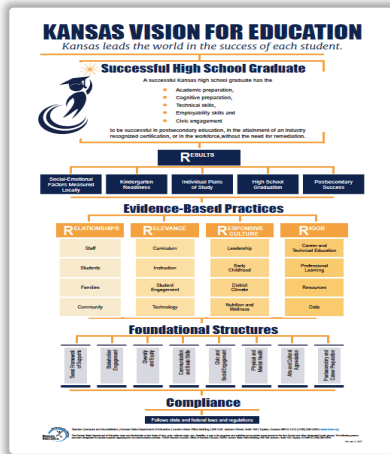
KANSAS VISION FOR EDUCATION
Kansas leads the world in the success of each student.

Successful High School Graduate

A successful Kansas high school graduate has the
Academic preparation,
Cognitive preparation,
Technical skills,
Employability skills and
Civic engagement
to be successful in postsecondary education, in the attainment of an industry recognized certification, or in the workforce, without the need for remediation.

RESULTS

Social-Emotional Factors Measured Locally
Kindergarten Readiness
Individual Plans of Study
High School Graduation
Postsecondary Success

Evidence-Based Practices

| RELATIONSHIPS | RELEVANCE | RESPONSIVE CULTURE | RIGOR |
|---|---|---|---|
| Staff | Curriculum | Leadership | Career and Technical Education |
| Students | Instruction | Early Childhood | Professional Learning |
| Families | Student Engagement | District Climate | Resources |
| Community | Technology | Nutrition and Wellness | Data |

Foundational Structures

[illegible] | Stakeholder Engagement | Diversity and Equity | Communication and Soft Skills | Safe and Healthy Environment | Physical and Mental Health | Arts and Cultural Appreciation | Postsecondary and Career Preparation

Compliance

Follows state and federal laws and regulations

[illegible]